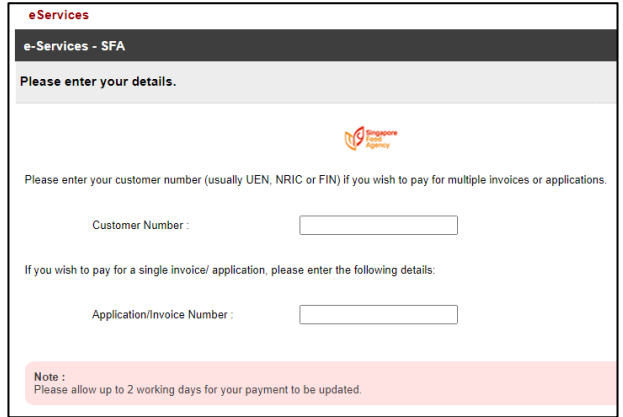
eServices

e-Services - SFA

Please enter your details.

Singapore Food Agency

Please enter your customer number (usually UEN, NRIC or FIN) if you wish to pay for multiple invoices or applications.

Customer Number :

If you wish to pay for a single invoice/ application, please enter the following details:

Application/Invoice Number :

Note :
Please allow up to 2 working days for your payment to be updated.